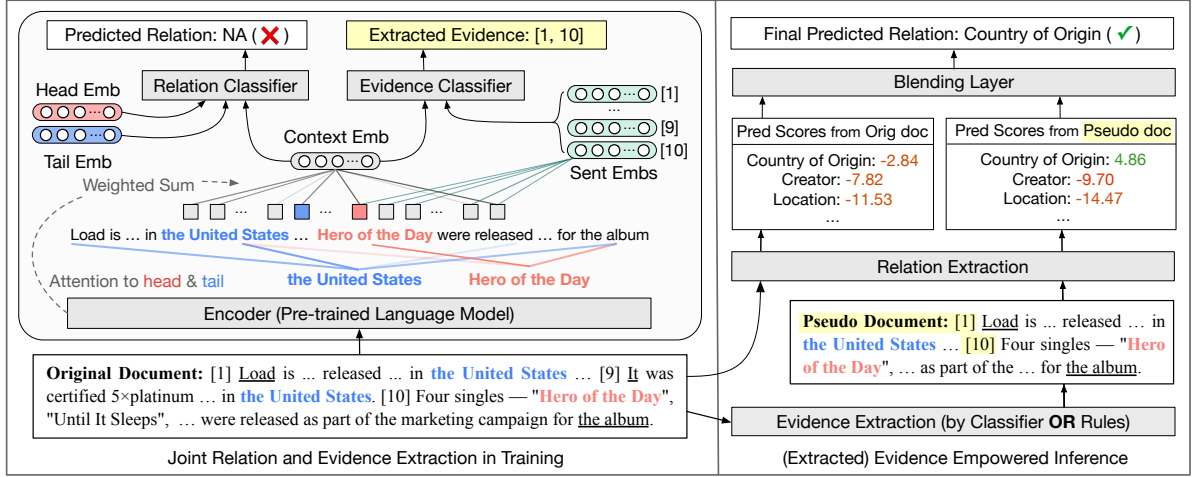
Predicted Relation: NA ( ✗ )

Extracted Evidence: [1, 10]

Head Emb

Relation Classifier

Evidence Classifier

[1]

...

[9]

[10]

Tail Emb

Context Emb

Sent Embs

Weighted Sum

Load is … in the United States … Hero of the Day were released … for the album

Attention to head & tail

the United States

Hero of the Day

Encoder (Pre-trained Language Model)

**Original Document:** [1] Load is ... released ... in **the United States** … [9] It was certified 5×platinum … in **the United States**. [10] Four singles — "**Hero of the Day**", "Until It Sleeps", … were released as part of the marketing campaign for the album.

Joint Relation and Evidence Extraction in Training

Final Predicted Relation: Country of Origin ( ✓ )

Blending Layer

Pred Scores from Orig doc

Country of Origin: -2.84
Creator: -7.82
Location: -11.53
...

Pred Scores from Pseudo doc

Country of Origin: 4.86
Creator: -9.70
Location: -14.47
...

Relation Extraction

**Pseudo Document:** [1] Load is ... released … in **the United States** … [10] Four singles — "**Hero of the Day**", … as part of the … for the album.

Evidence Extraction (by Classifier **OR** Rules)

(Extracted) Evidence Empowered Inference